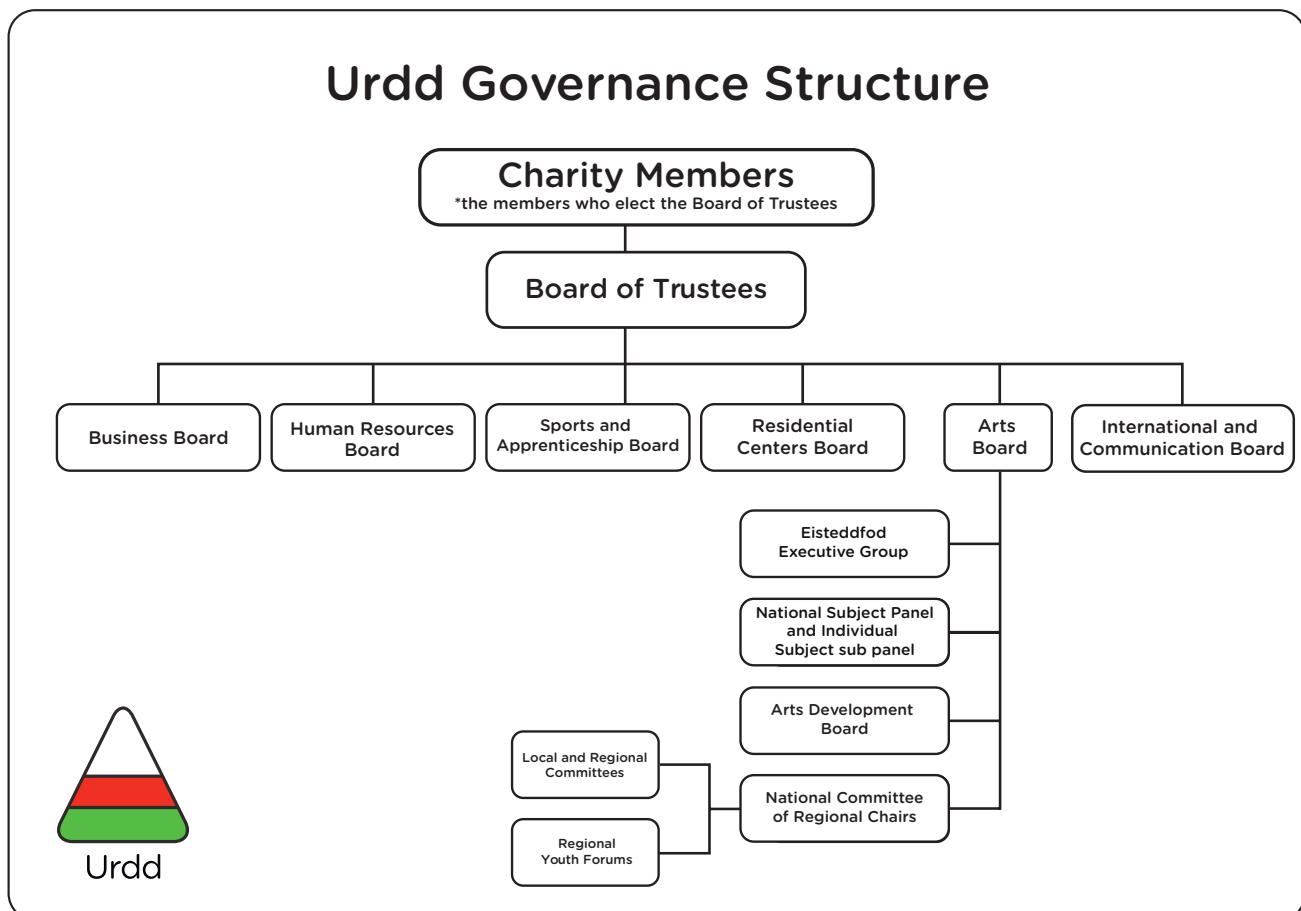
Urdd Governance Structure

Charity Members
*the members who elect the Board of Trustees

Board of Trustees

Business Board

Human Resources Board

Sports and Apprenticeship Board

Residential Centers Board

Arts Board

International and Communication Board

Eisteddfod Executive Group

National Subject Panel and Individual Subject sub panel

Arts Development Board

Local and Regional Committees

Regional Youth Forums

National Committee of Regional Chairs

Urdd